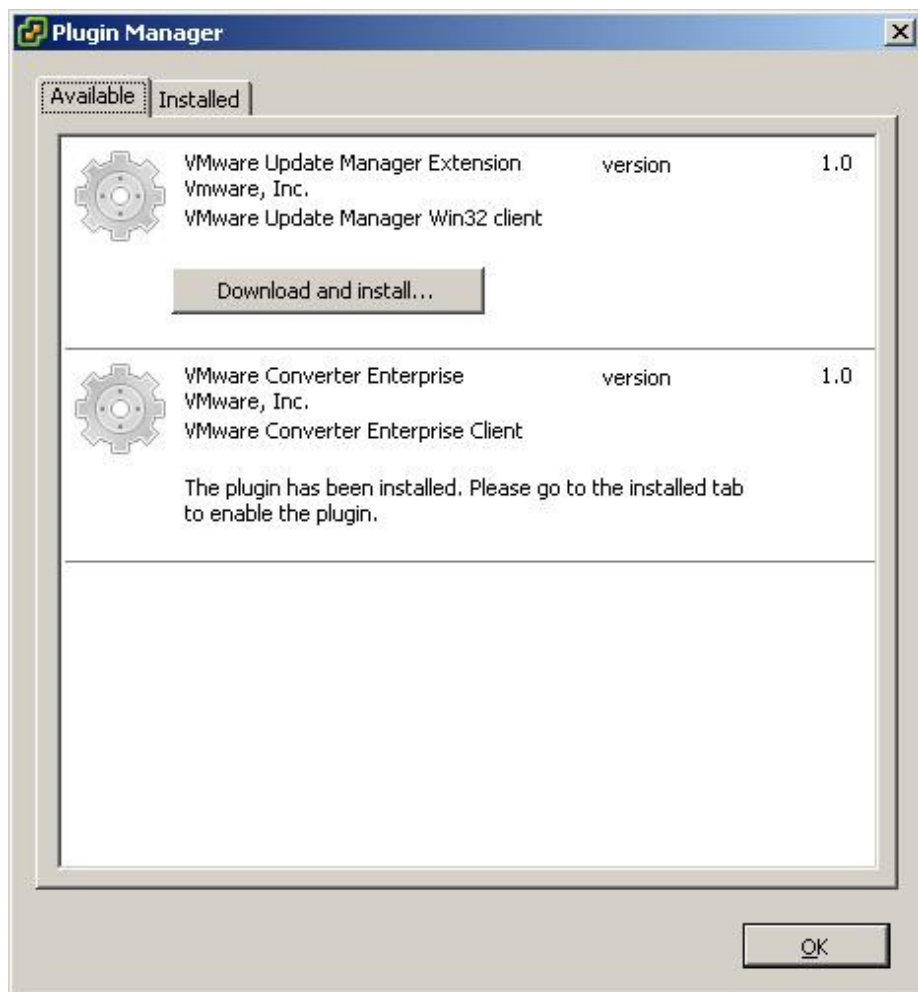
Plugin Manager

Available | Installed

VMware Update Manager Extension version 1.0
Vmware, Inc.
VMware Update Manager Win32 client

Download and install...

VMware Converter Enterprise version 1.0
VMware, Inc.
VMware Converter Enterprise Client

The plugin has been installed. Please go to the installed tab to enable the plugin.

OK